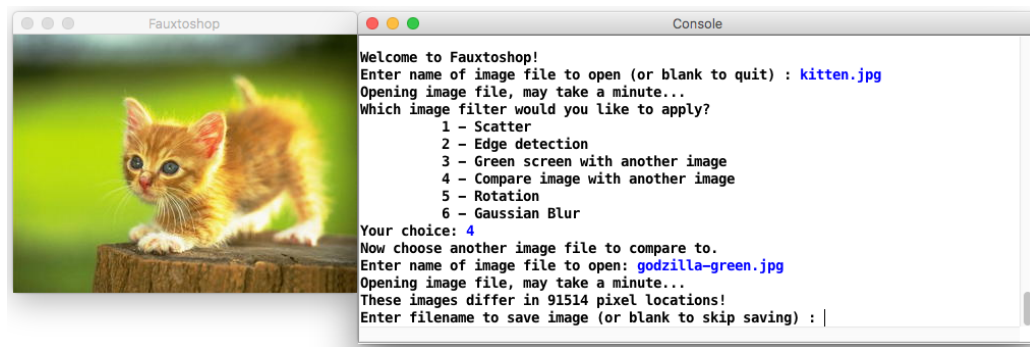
Fauxtoshop

Console

Welcome to Fauxtoshop!
Enter name of image file to open (or blank to quit) : kitten.jpg
Opening image file, may take a minute...
Which image filter would you like to apply?
1 – Scatter
2 – Edge detection
3 – Green screen with another image
4 – Compare image with another image
5 – Rotation
6 – Gaussian Blur
Your choice: 4
Now choose another image file to compare to.
Enter name of image file to open: godzilla-green.jpg
Opening image file, may take a minute...
These images differ in 91514 pixel locations!
Enter filename to save image (or blank to skip saving) :